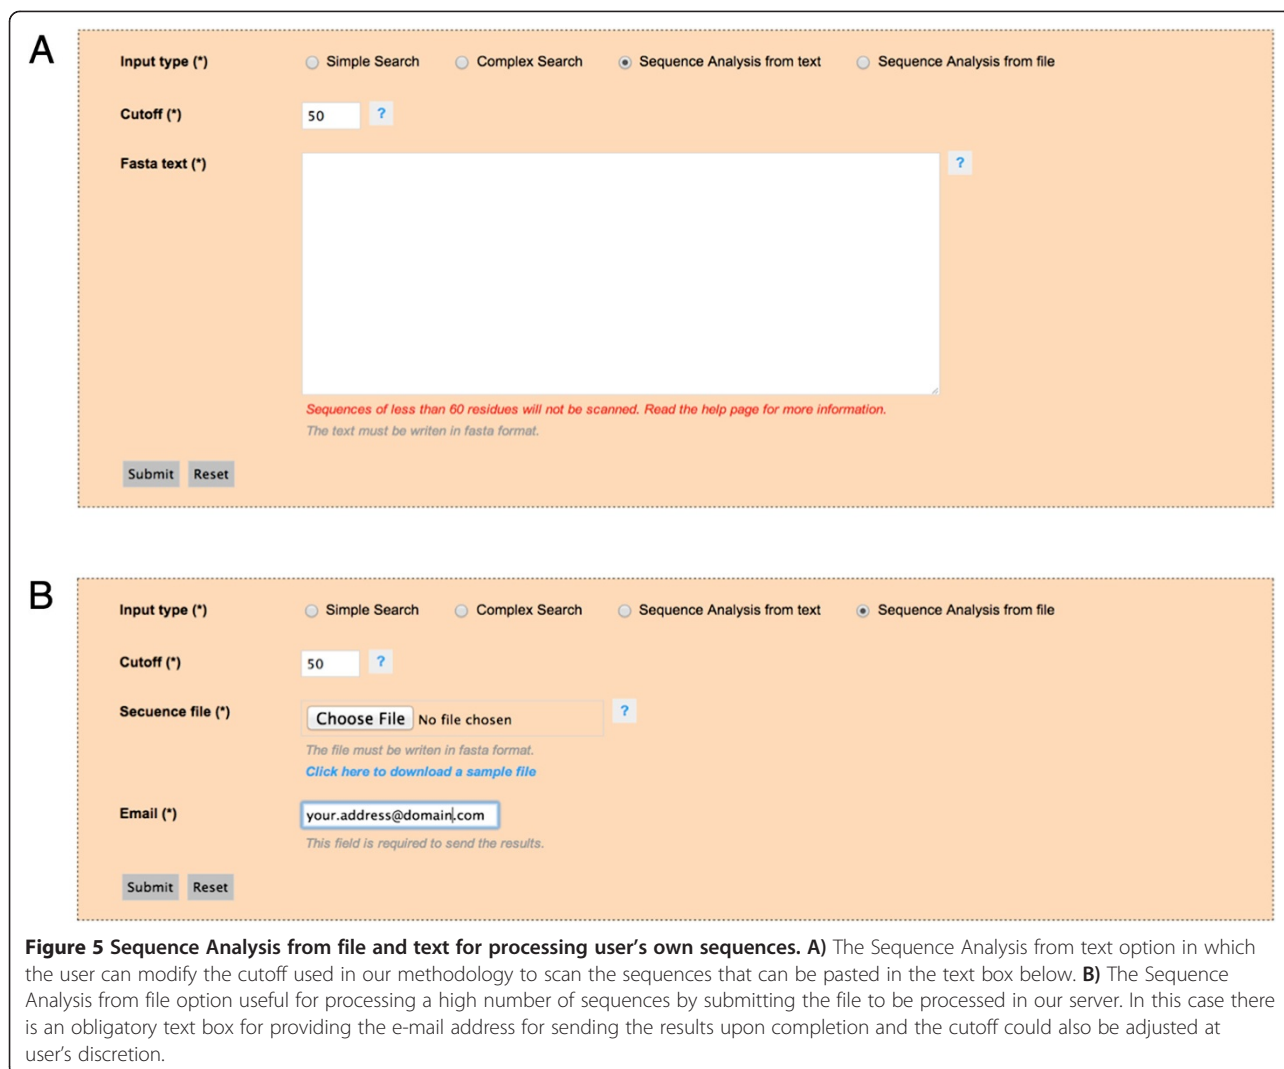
A

Input type (*) Simple Search Complex Search Sequence Analysis from text Sequence Analysis from file

Cutoff (*) 50 ?

Fasta text (*) ?

Sequences of less than 60 residues will not be scanned. Read the help page for more information.

The text must be writen in fasta format.

Submit Reset

B

Input type (*) Simple Search Complex Search Sequence Analysis from text Sequence Analysis from file

Cutoff (*) 50 ?

Secuence file (*) Choose File No file chosen ?

The file must be writen in fasta format.

Click here to download a sample file

Email (*) your.address@domain.com

This field is required to send the results.

Submit Reset

**Figure 5 Sequence Analysis from file and text for processing user's own sequences. A)** The Sequence Analysis from text option in which the user can modify the cutoff used in our methodology to scan the sequences that can be pasted in the text box below. **B)** The Sequence Analysis from file option useful for processing a high number of sequences by submitting the file to be processed in our server. In this case there is an obligatory text box for providing the e-mail address for sending the results upon completion and the cutoff could also be adjusted at user's discretion.